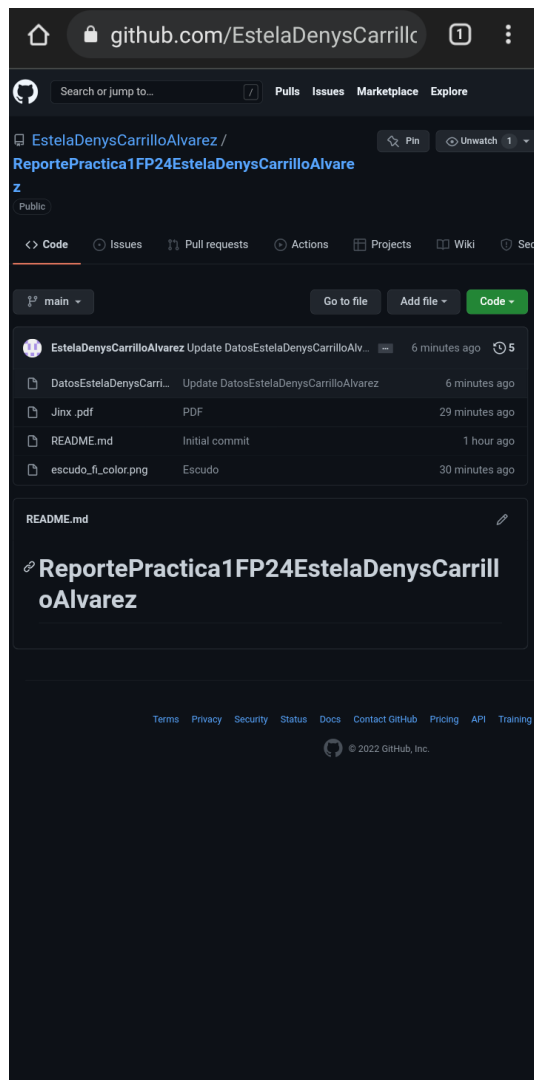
github.com/EstelaDenysCarrillc

1

Search or jump to... / Pulls Issues Marketplace Explore

EstelaDenysCarrilloAlvarez / ReportePractica1FP24EstelaDenysCarrilloAlvarez

Public

Pin Unwatch 1

Code Issues Pull requests Actions Projects Wiki Sec

main

Go to file Add file Code

EstelaDenysCarrilloAlvarez Update DatosEstelaDenysCarrilloAlv... 6 minutes ago 5

| | | |
|---|---|---|
| DatosEstelaDenysCarri... | Update DatosEstelaDenysCarrilloAlvarez | 6 minutes ago |
| Jinx .pdf | PDF | 29 minutes ago |
| README.md | Initial commit | 1 hour ago |
| escudo_fi_color.png | Escudo | 30 minutes ago |

README.md

ReportePractica1FP24EstelaDenysCarrilloAlvarez

Terms Privacy Security Status Docs Contact GitHub Pricing API Training

© 2022 GitHub, Inc.